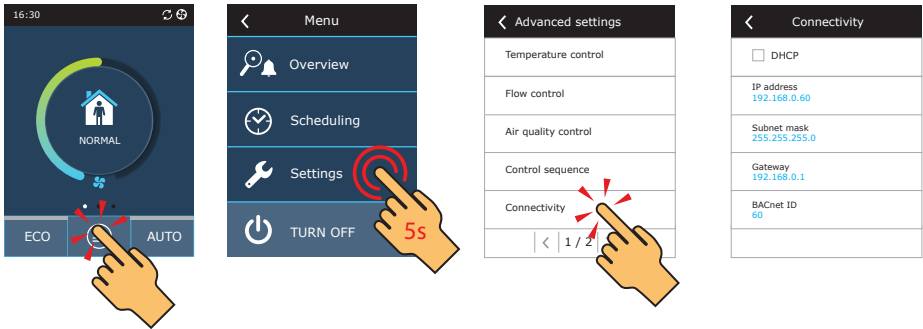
16:30

NORMAL

ECO

AUTO

Menu

Overview

Scheduling

Settings

TURN OFF

5s

Advanced settings

Temperature control

Flow control

Air quality control

Control sequence

Connectivity

1 / 2

Connectivity

DHCP

IP address
192.168.0.60

Subnet mask
255.255.255.0

Gateway
192.168.0.1

BACnet ID
60